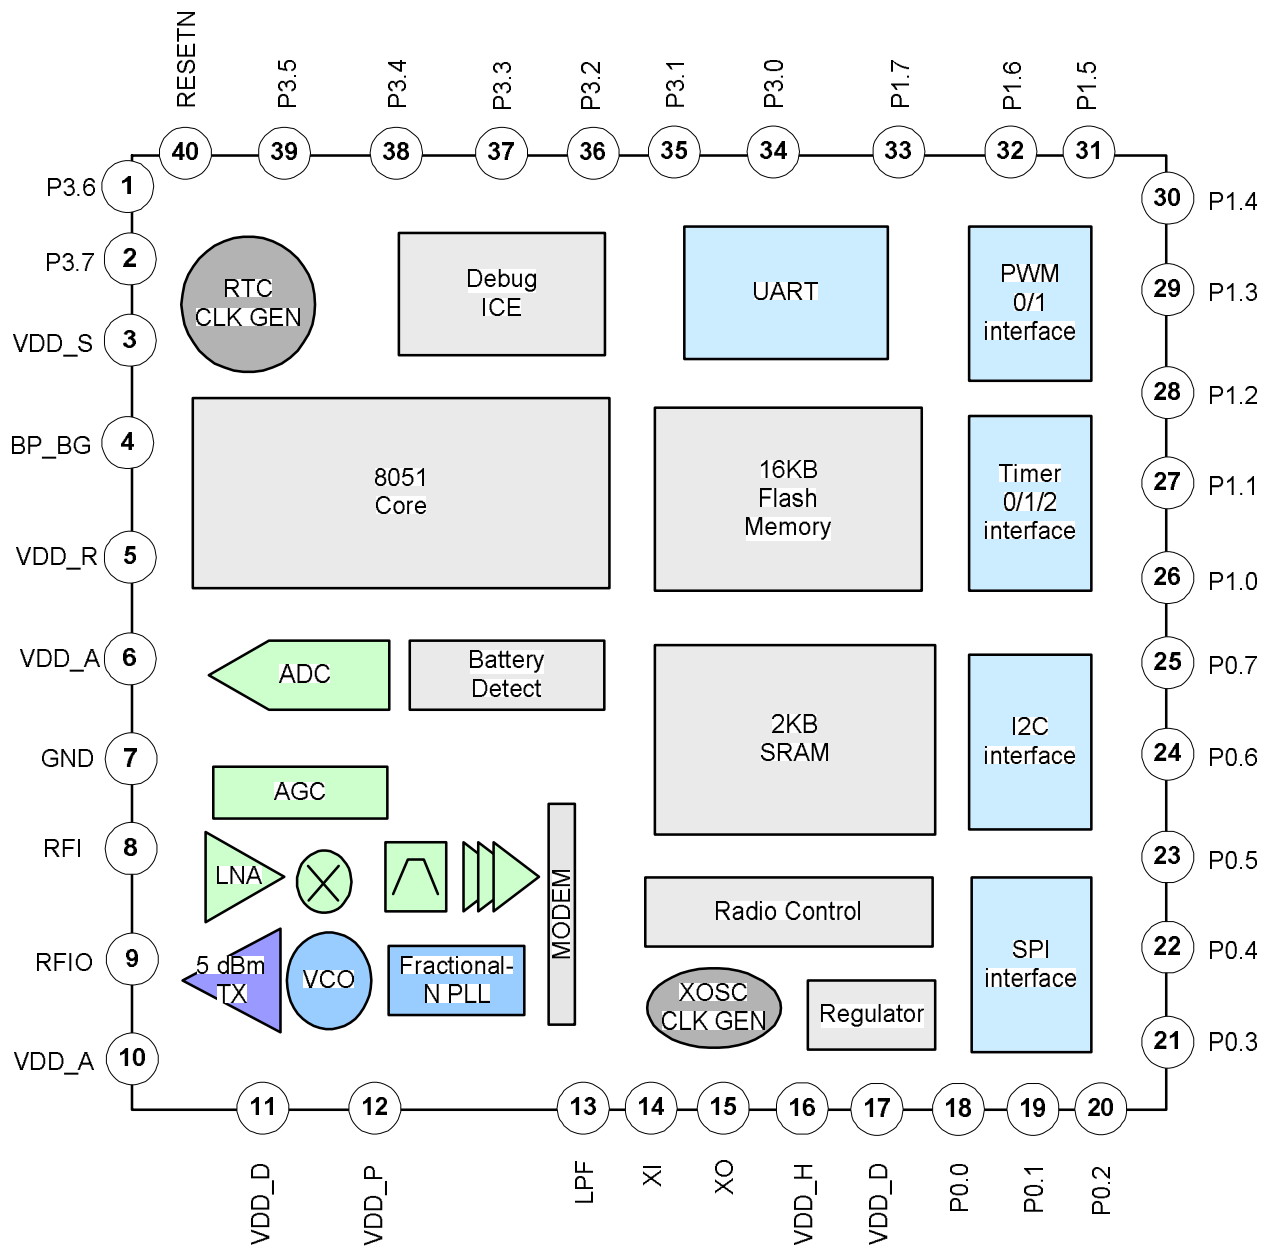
RESETN P3.5 P3.4 P3.3 P3.2 P3.1 P3.0 P1.7 P1.6 P1.5

40 39 38 37 36 35 34 33 32 31

P3.6 1
P3.7 2
VDD_S 3
BP_BG 4
VDD_R 5
VDD_A 6
GND 7
RFI 8
RFIO 9
VDD_A 10

30 P1.4
29 P1.3
28 P1.2
27 P1.1
26 P1.0
25 P0.7
24 P0.6
23 P0.5
22 P0.4
21 P0.3

RTC CLK GEN

Debug ICE

UART

PWM 0/1 interface

8051 Core

16KB Flash Memory

Timer 0/1/2 interface

ADC

Battery Detect

2KB SRAM

I2C interface

AGC

LNA

MODEM

Radio Control

SPI interface

5 dBm TX

VCO

Fractional-N PLL

XOSC CLK GEN

Regulator

11 12 13 14 15 16 17 18 19 20

VDD_D VDD_P LPF XI XO VDD_H VDD_D P0.0 P0.1 P0.2